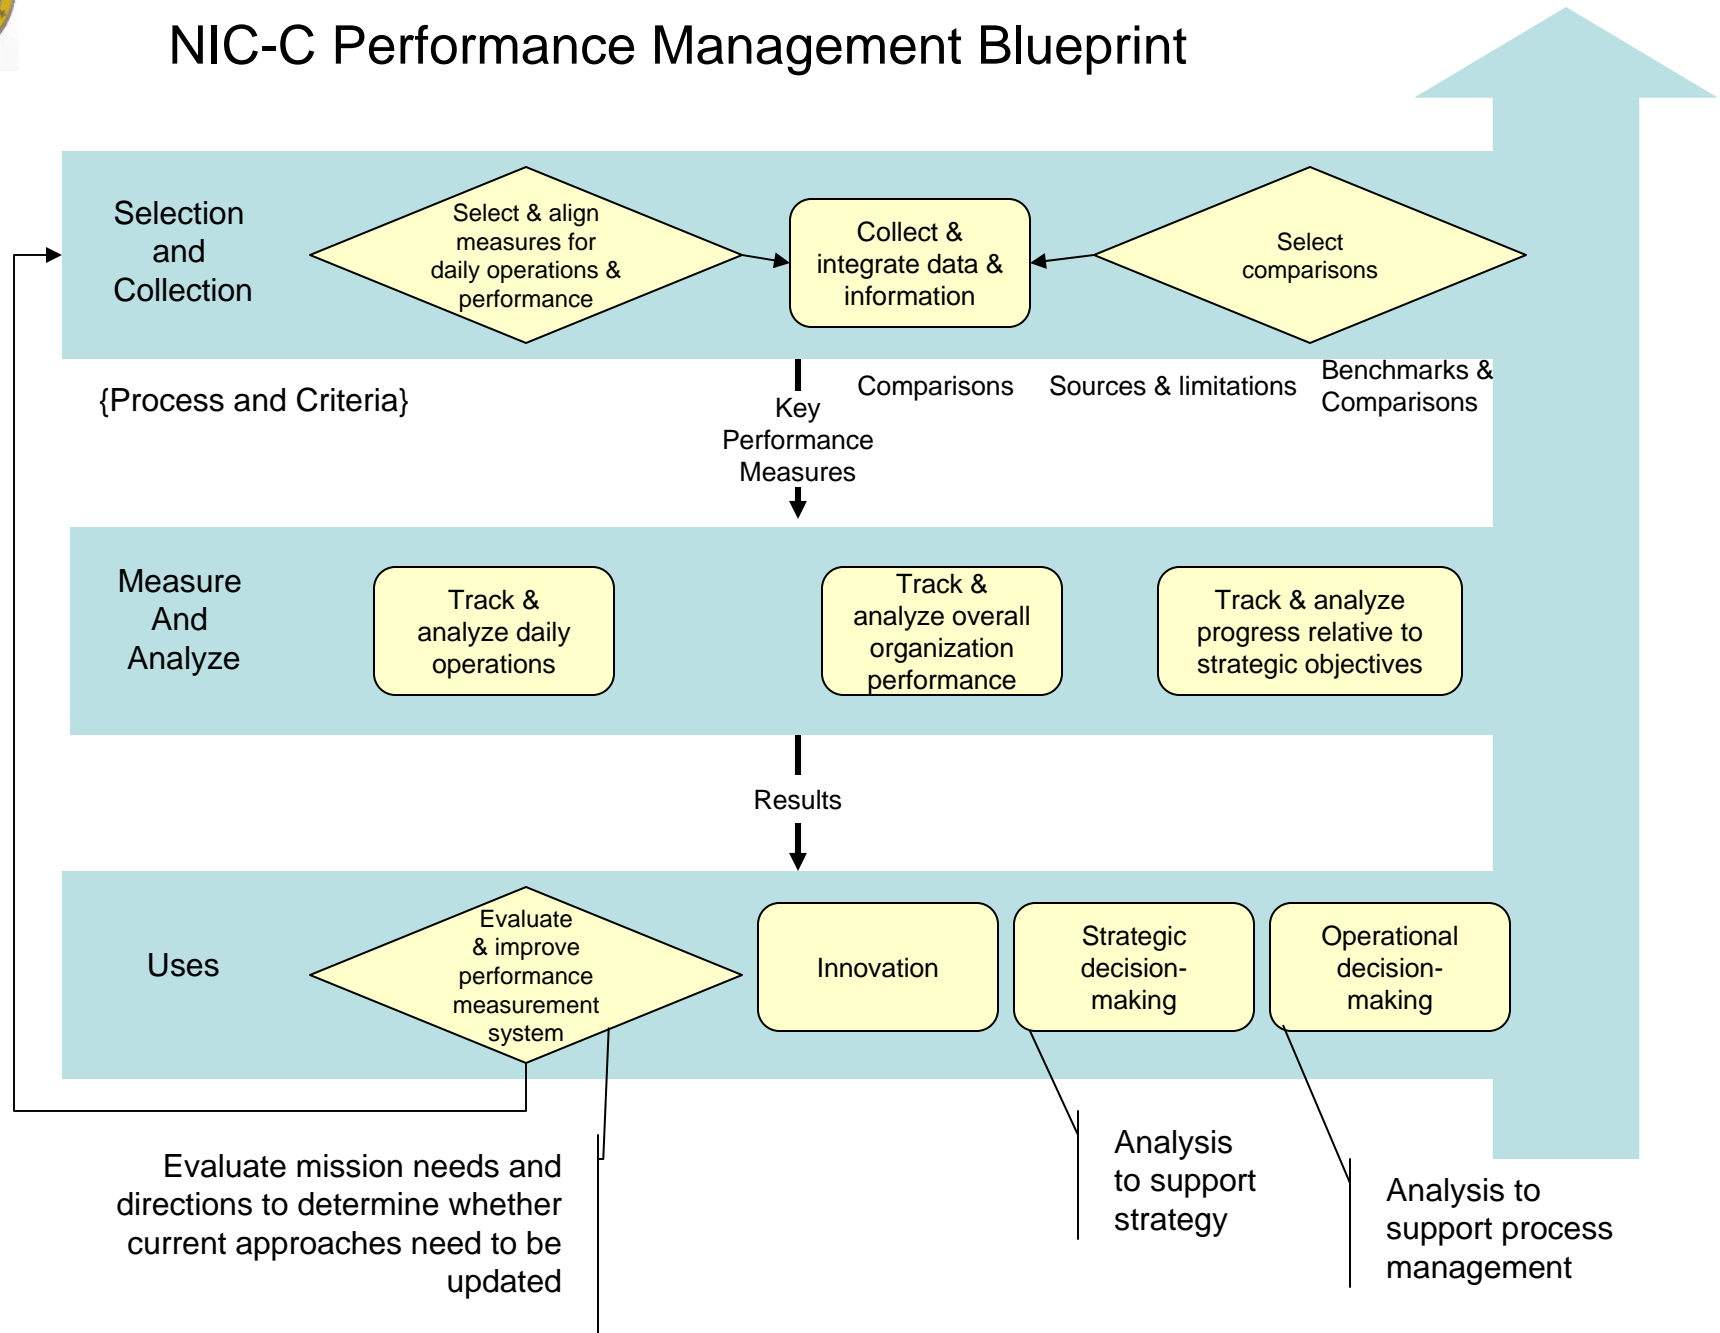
NIC-C Performance Management Blueprint

Selection and Collection

Select & align measures for daily operations & performance

Collect & integrate data & information

Select comparisons

{Process and Criteria}

Key Performance Measures

Comparisons

Sources & limitations

Benchmarks & Comparisons

Measure And Analyze

Track & analyze daily operations

Track & analyze overall organization performance

Track & analyze progress relative to strategic objectives

Results

Uses

Evaluate & improve performance measurement system

Innovation

Strategic decision-making

Operational decision-making

Evaluate mission needs and directions to determine whether current approaches need to be updated

Analysis to support strategy

Analysis to support process management